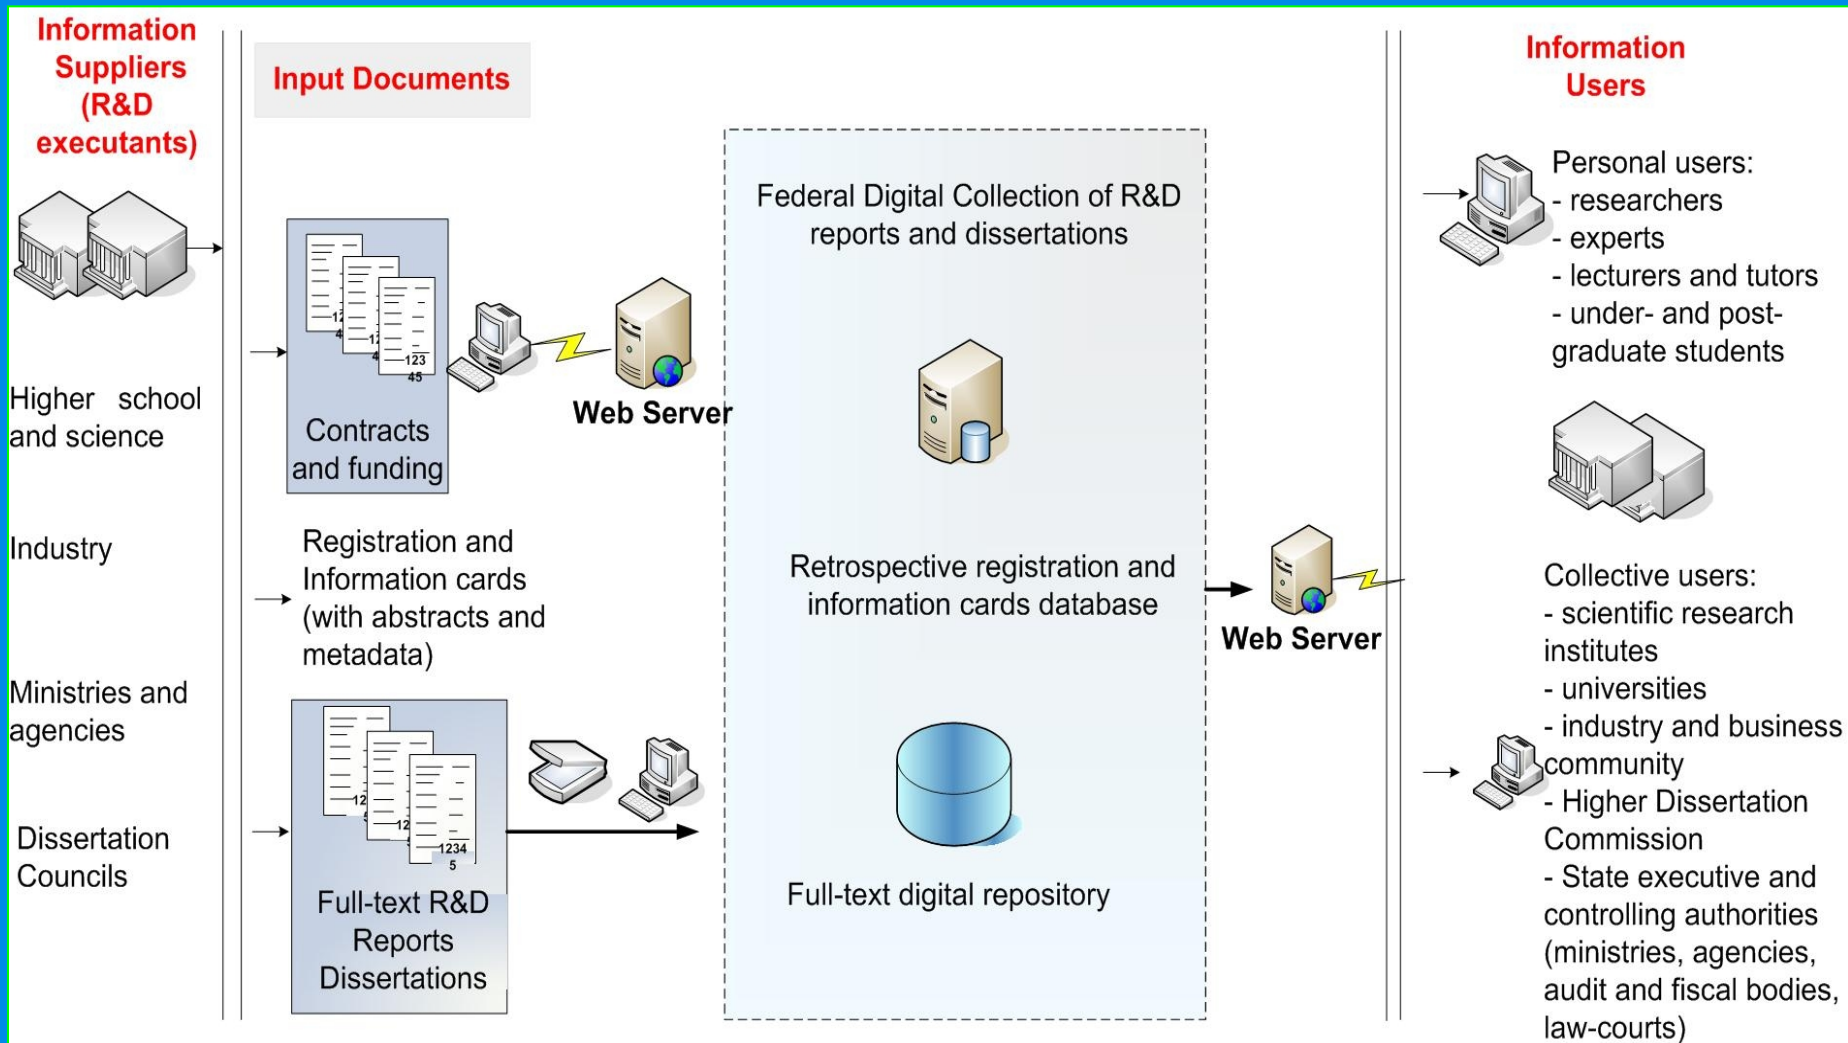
Information Suppliers (R&D executants)

Higher school and science

Industry

Ministries and agencies

Dissertation Councils

Input Documents

Contracts and funding

Web Server

Registration and Information cards (with abstracts and metadata)

Full-text R&D Reports Dissertations

Federal Digital Collection of R&D reports and dissertations

Retrospective registration and information cards database

Full-text digital repository

Web Server

Information Users

Personal users:
- researchers
- experts
- lecturers and tutors
- under- and post-graduate students

Collective users:
- scientific research institutes
- universities
- industry and business community
- Higher Dissertation Commission
- State executive and controlling authorities (ministries, agencies, audit and fiscal bodies, law-courts)